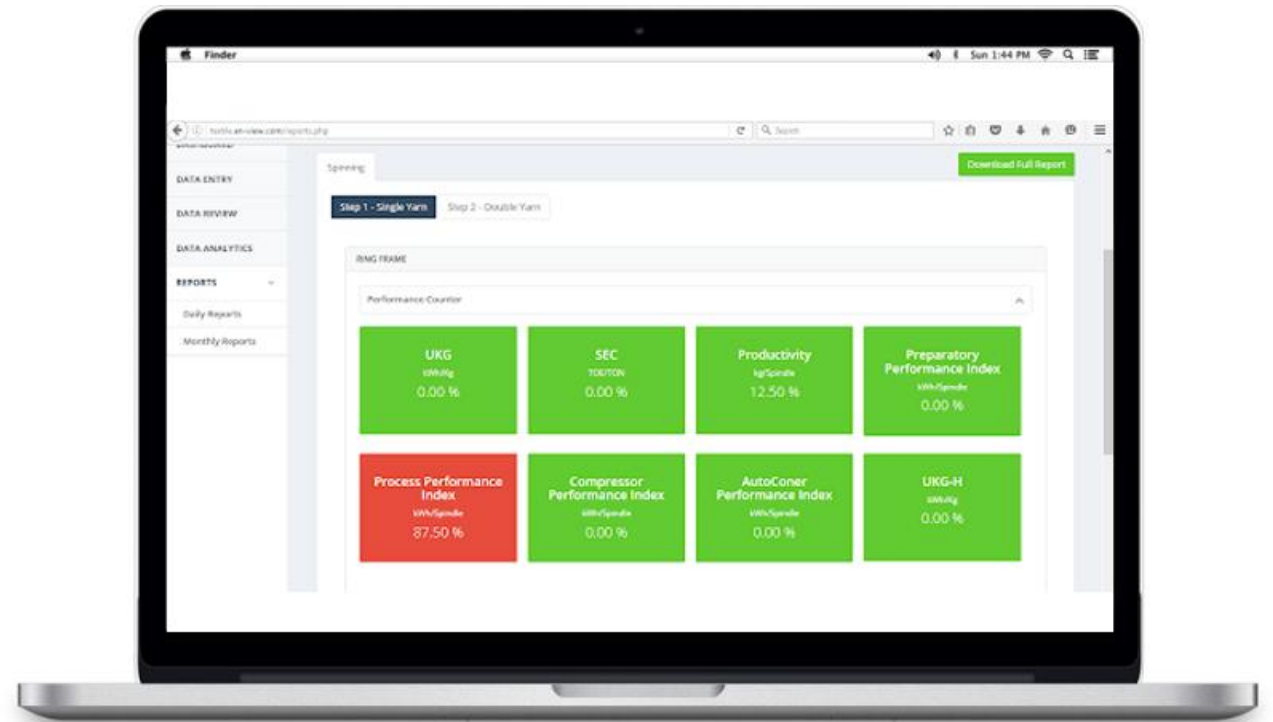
Finder

Sun 1:44 PM

textile.en-view.com/reports.php

Search

DATA ENTRY

DATA REVIEW

DATA ANALYTICS

REPORTS

Daily Reports

Monthly Reports

Spinning

Download Full Report

Step 1 - Single Yarn

Step 2 - Double Yarn

RING FRAME

Performance Counter

UKG
kWh/Kg
0.00 %

SEC
TOE/TON
0.00 %

Productivity
kg/Spindle
12.50 %

Preparatory Performance Index
kWh/Spindle
0.00 %

Process Performance Index
kWh/Spindle
87.50 %

Compressor Performance Index
kWh/Spindle
0.00 %

AutoConer Performance Index
kWh/Spindle
0.00 %

UKG-H
kWh/Kg
0.00 %